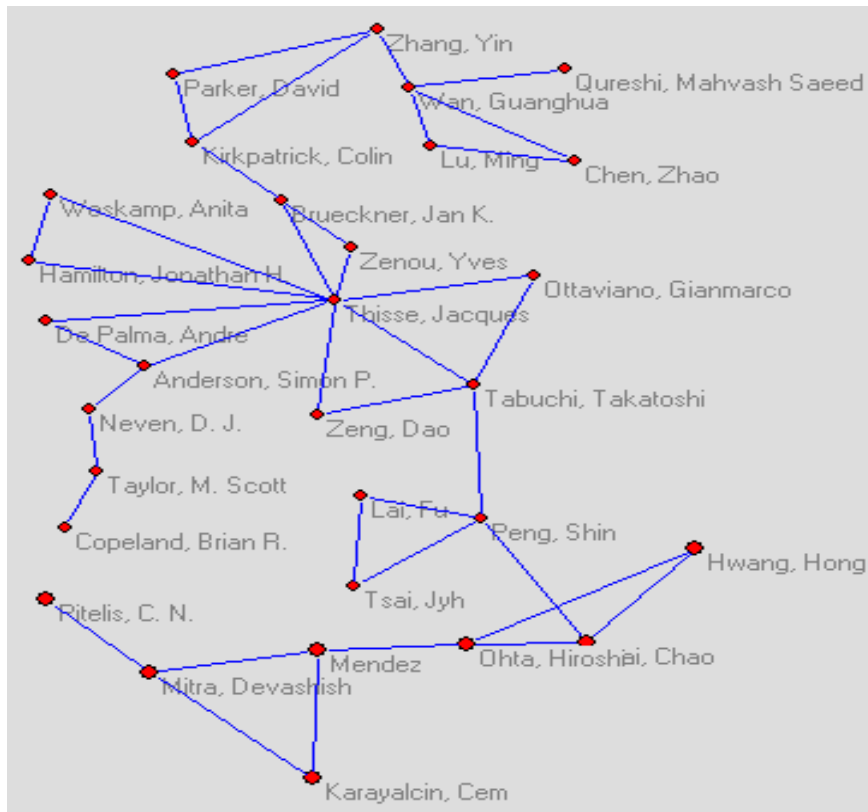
Zhang, Yin
Parker, David
Qureshi, Mahvash Saeed
Wan, Guanghua
Kirkpatrick, Colin
Lu, Ming
Chen, Zhao
Waskamp, Anita
Brueckner, Jan K.
Zenou, Yves
Hamilton, Jonathan H.
Ottaviano, Gianmarco
Thisse, Jacques
De Palma, Andre
Anderson, Simon P.
Tabuchi, Takatoshi
Neven, D. J.
Zeng, Dao
Taylor, M. Scott
Lai, Fu
Peng, Shin
Copeland, Brian R.
Hwang, Hong
Tsai, Jyh
Pitelis, C. N.
Mendez
Ohta, Hiroshi
ai, Chao
Mitra, Devashish
Karayalcin, Cem